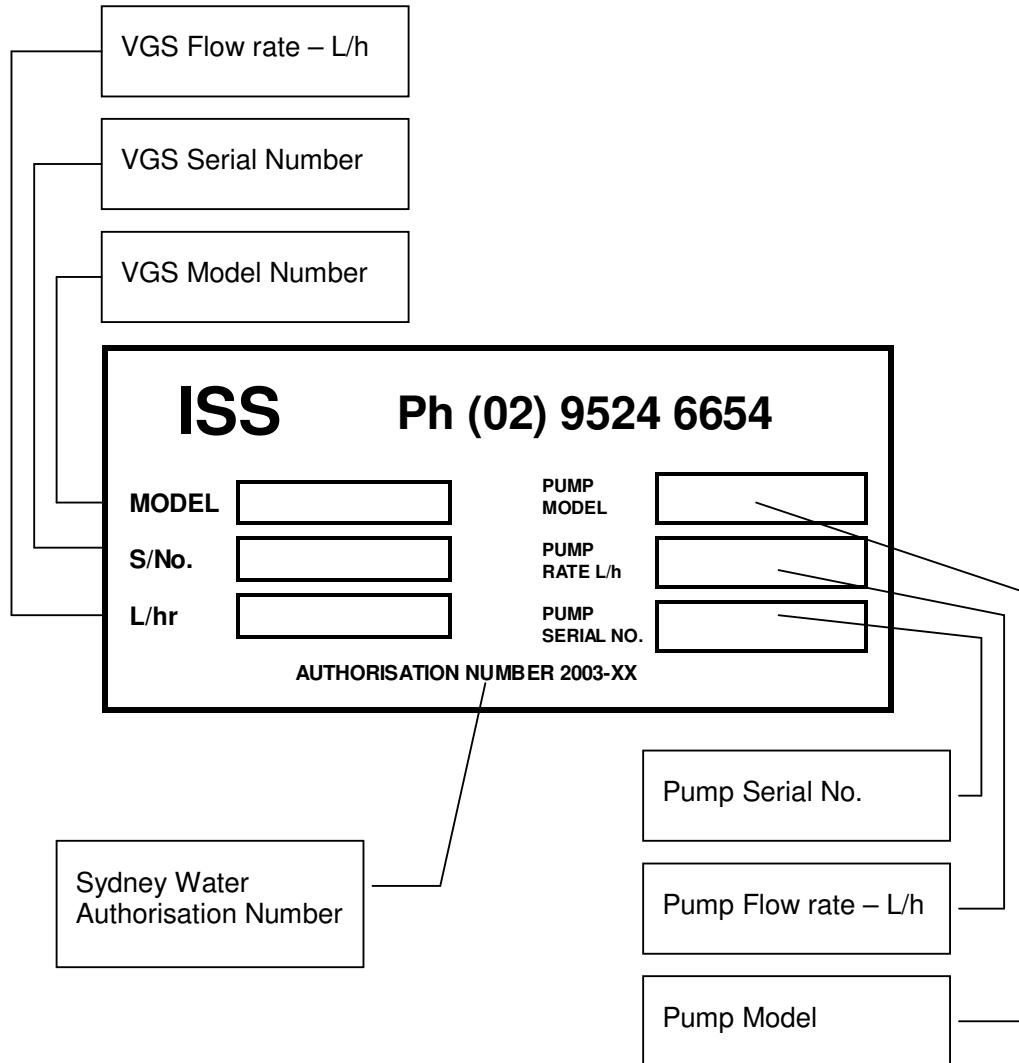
VGS Flow rate – L/h

VGS Serial Number

VGS Model Number

ISS Ph (02) 9524 6654

MODEL

S/No.

L/hr

PUMP MODEL

PUMP RATE L/h

PUMP SERIAL NO.

AUTHORISATION NUMBER 2003-XX

Pump Serial No.

Sydney Water Authorisation Number

Pump Flow rate – L/h

Pump Model